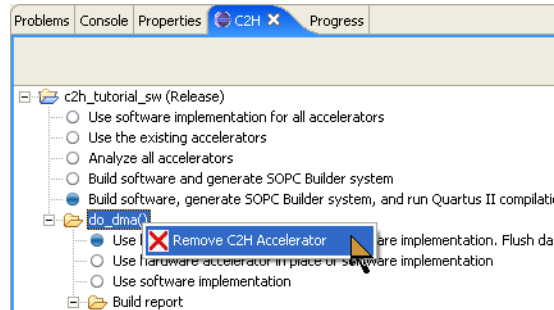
Problems Console Properties C2H Progress

c2h_tutorial_sw (Release)
Use software implementation for all accelerators
Use the existing accelerators
Analyze all accelerators
Build software and generate SOPC Builder system
Build software, generate SOPC Builder system, and run Quartus II compilatio
do_dma()
Use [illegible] Remove C2H Accelerator are implementation. Flush da
Use hardware accelerator in place of software implementation
Use software implementation
Build report